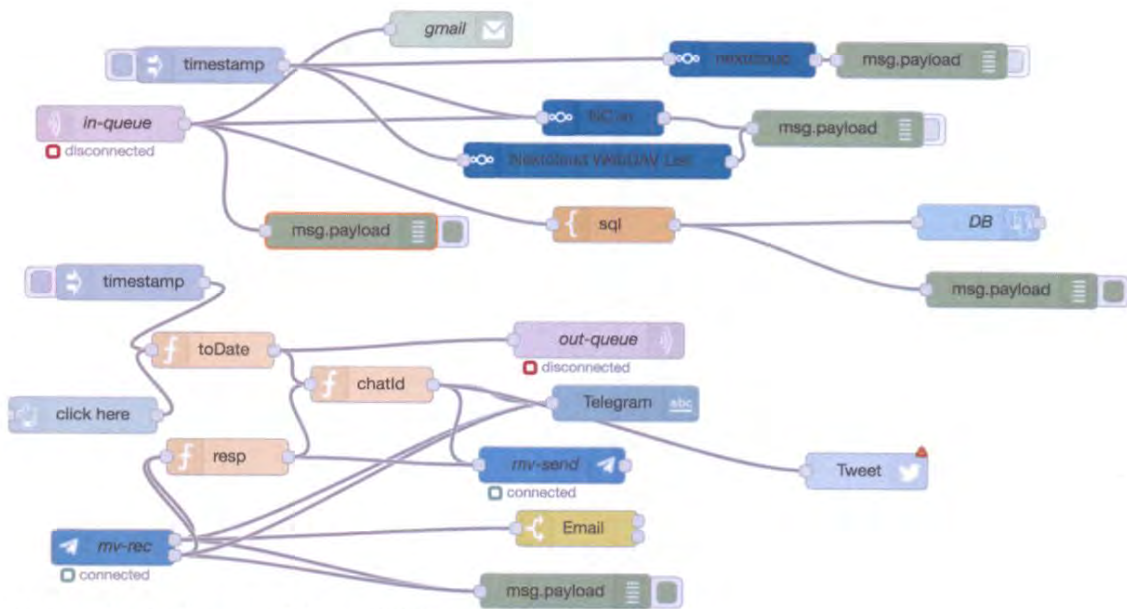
gmail

timestamp

nextcloud

msg.payload

in-queue

disconnected

NC in

msg.payload

Nextcloud WebDAV List

msg.payload

sql

DB

timestamp

msg.payload

toDate

out-queue

disconnected

chatId

click here

Telegram

resp

mv-send

connected

Tweet

mv-rec

connected

Email

msg.payload